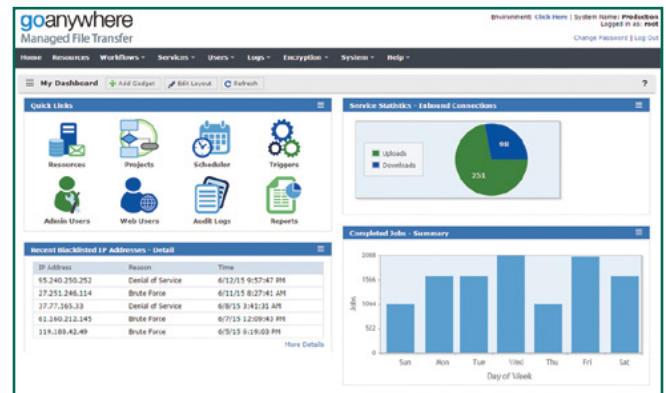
goanywhere
Managed File Transfer

Environment: Click Here | System Name: Production
Logged in as: root
Change Password | Log Out

Home Resources Workflows Services Users Logs Encryption System Help

My Dashboard Add Gadget Edit Layout Refresh ?

Quick Links

Resources Projects Scheduler Triggers
Admin Users Web Users Audit Logs Reports

Service Statistics - Inbound Connections

Uploads
Downloads

98
251

Recent Blacklisted IP Addresses - Detail

| IP Address | Reason | Time |
|---|---|---|
| 95.240.250.252 | Denial of Service | 6/12/15 9:57:47 PM |
| 27.251.246.114 | Brute Force | 6/11/15 8:27:41 AM |
| 27.77.165.33 | Denial of Service | 6/8/15 3:41:31 AM |
| 61.260.212.145 | Brute Force | 6/7/15 12:09:43 PM |
| 119.188.42.49 | Brute Force | 6/5/15 6:19:03 PM |

More Details

Completed Jobs - Summary

2088
1566
1044
522
0

Jobs

Sun Mon Tue Wed Thu Fri Sat

Day of Week